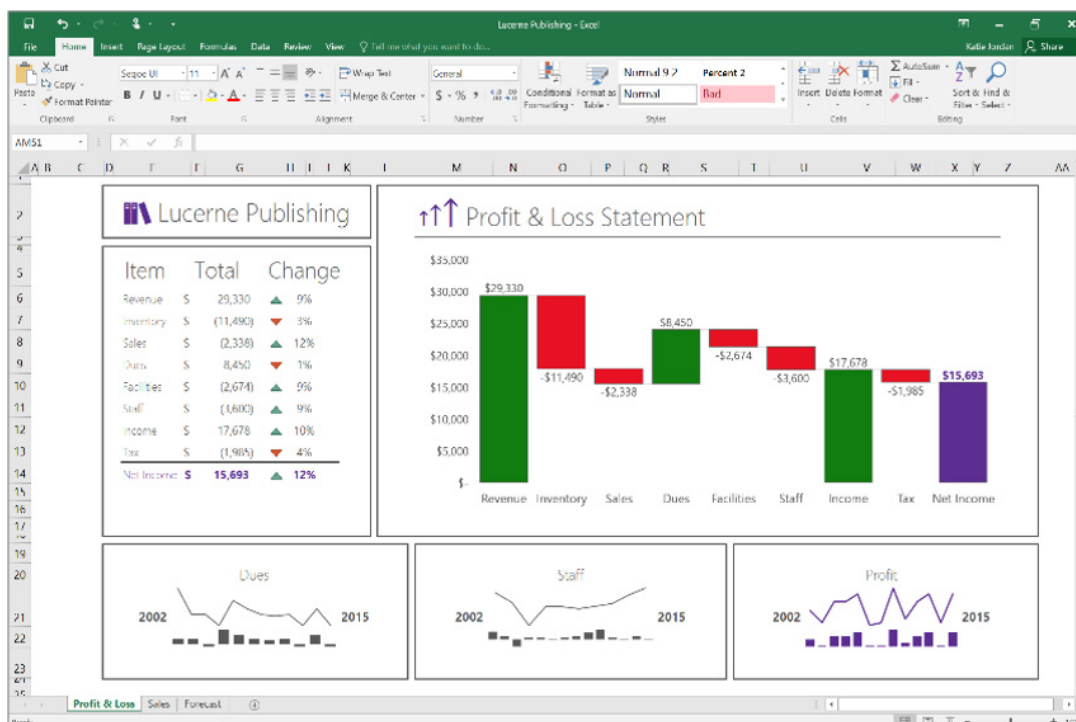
Lucerne Publishing - Excel

File Home Insert Page Layout Formulas Data Review View Tell me what you want to do... Katie Jordan Share

Paste Cut Copy Format Painter Clipboard
Segoe UI 11 A A B I U Font
Wrap Text Merge & Center Alignment
General $ % Number
Conditional Formatting Format as Table Normal 9 2 Percent 2 Normal Bad Styles
Insert Delete Format Cells
AutoSum Fill Clear Sort & Filter Find & Select Editing

AM51

A B C D E F G H I J K L M N O P Q R S T U V W X Y Z AA

Lucerne Publishing

Profit & Loss Statement

| Item | | Total | Change |
|---|---|---|---|
| Revenue | $ | 29,330 | 9% |
| Inventory | $ | (11,490) | 3% |
| Sales | $ | (2,338) | 12% |
| Dues | $ | 8,450 | 1% |
| Facilities | $ | (2,674) | 9% |
| Staff | $ | (3,600) | 9% |
| Income | $ | 17,678 | 10% |
| Tax | $ | (1,985) | 4% |
| Net Income | $ | 15,693 | 12% |

$35,000
$30,000
$25,000
$20,000
$15,000
$10,000
$5,000
$-
$29,330
-$11,490
-$2,338
$8,450
-$2,674
-$3,600
$17,678
-$1,985
$15,693
Revenue Inventory Sales Dues Facilities Staff Income Tax Net Income

Dues
2002 2015

Staff
2002 2015

Profit
2002 2015

Profit & Loss Sales Forecast